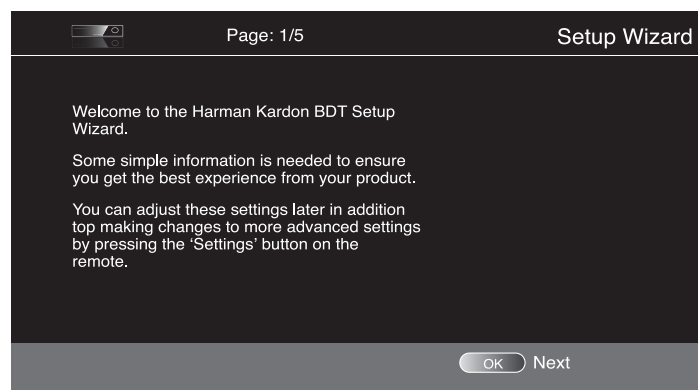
Page: 1/5

Setup Wizard

Welcome to the Harman Kardon BDT Setup Wizard.

Some simple information is needed to ensure you get the best experience from your product.

You can adjust these settings later in addition top making changes to more advanced settings by pressing the ‘Settings’ button on the remote.

OK Next